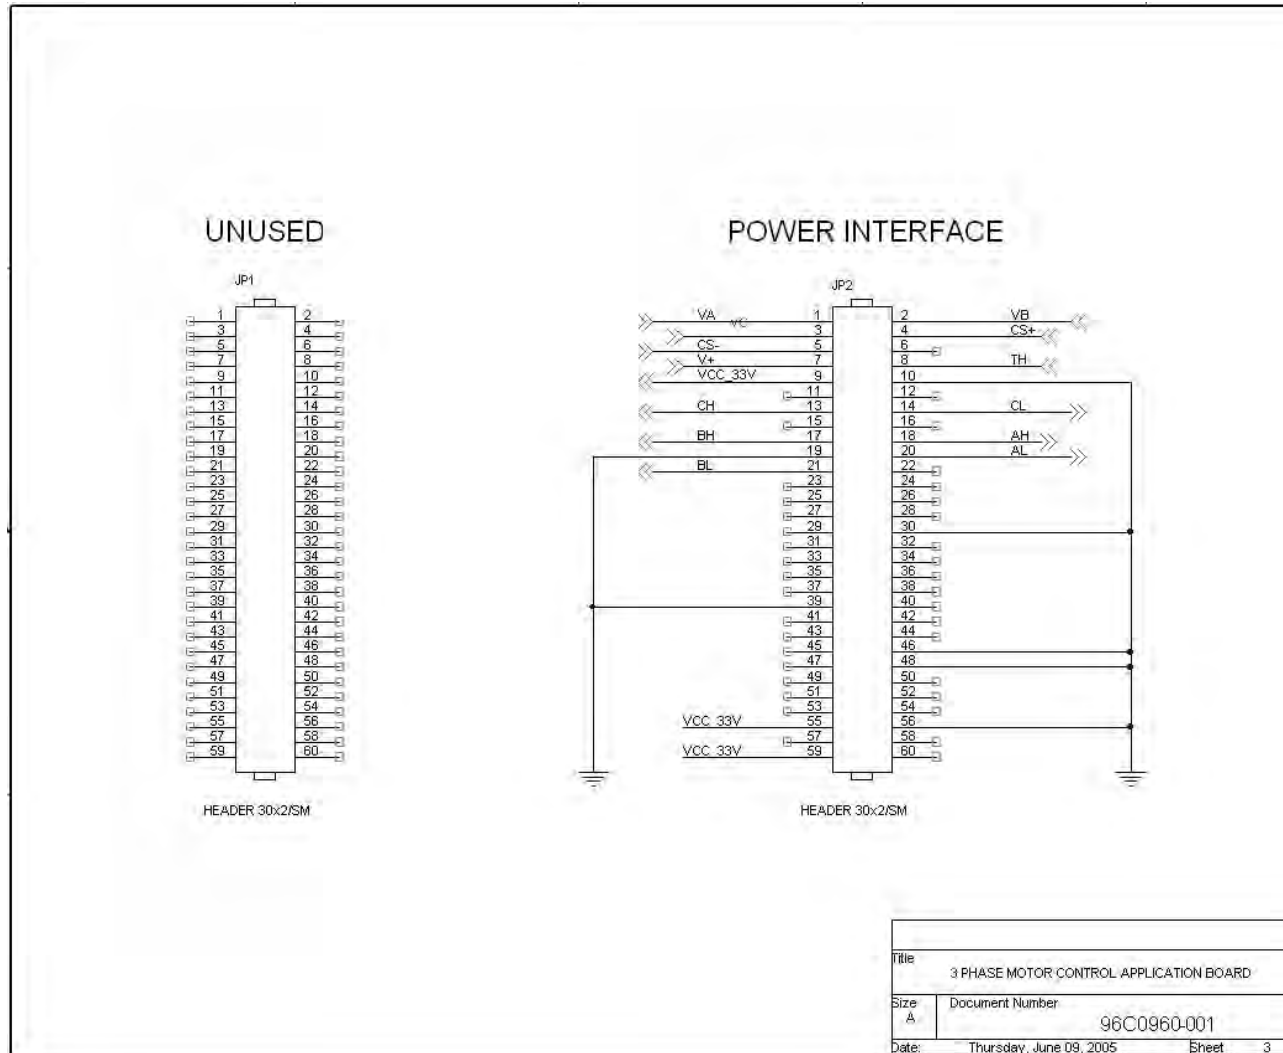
UNUSED

JP1

1 2
3 4
5 6
7 8
9 10
11 12
13 14
15 16
17 18
19 20
21 22
23 24
25 26
27 28
29 30
31 32
33 34
35 36
37 38
39 40
41 42
43 44
45 46
47 48
49 50
51 52
53 54
55 56
57 58
59 60

HEADER 30x2/SM

POWER INTERFACE

JP2

VA VC 1 2 VB
3 4 CS+
CS- 5 6
V+ 7 8 TH
VCC_33V 9 10
11 12
CH 13 14 CL
15 16
BH 17 18 AH
19 20 AL
BL 21 22
23 24
25 26
27 28
29 30
31 32
33 34
35 36
37 38
39 40
41 42
43 44
45 46
47 48
49 50
51 52
53 54
VCC_33V 55 56
57 58
VCC_33V 59 60

HEADER 30x2/SM

Title
3 PHASE MOTOR CONTROL APPLICATION BOARD

Size A
Document Number
96C0960-001

Date: Thursday, June 09, 2005 Sheet 3